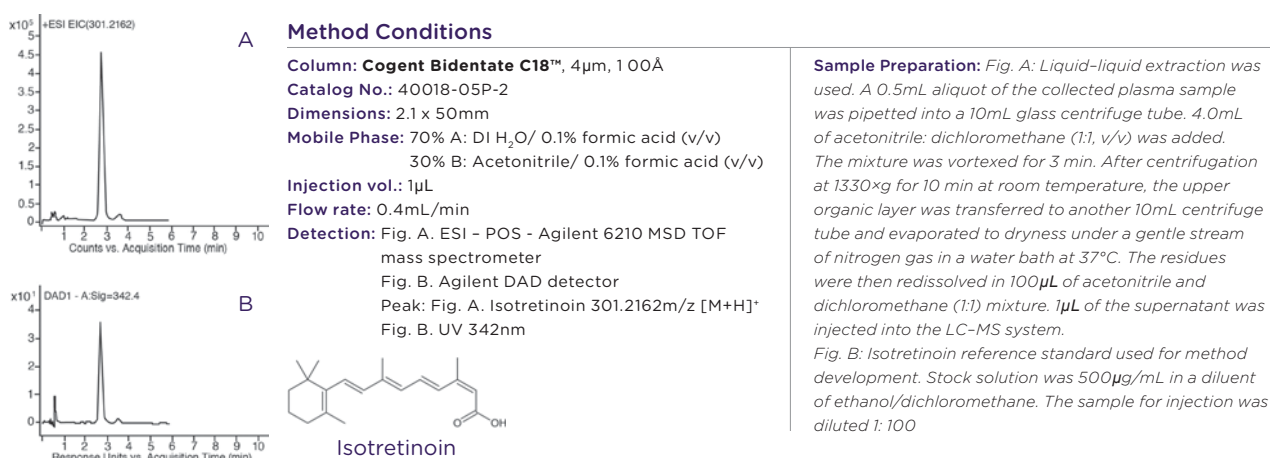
$x10^5$ +ESI EIC(301.2162)

A

5
4.5
4
3.5
3
2.5
2
1.5
1
0.5
0

1 2 3 4 5 6 7 8 9 10
Counts vs. Acquisition Time (min)

$x10^1$ DAD1 - A:Sig=342.4

B

4
3
2
1
0

1 2 3 4 5 6 7 8 9 10
Response Units vs. Acquisition Time (min)

Method Conditions

Column: Cogent Bidentate C18™, 4μm, 1 00Å
Catalog No.: 40018-05P-2
Dimensions: 2.1 x 50mm
Mobile Phase: 70% A: DI $H_2O$/ 0.1% formic acid (v/v)
30% B: Acetonitrile/ 0.1% formic acid (v/v)
Injection vol.: 1μL
Flow rate: 0.4mL/min
Detection: Fig. A. ESI – POS - Agilent 6210 MSD TOF mass spectrometer
Fig. B. Agilent DAD detector
Peak: Fig. A. Isotretinoin 301.2162m/z $[M+H]^+$
Fig. B. UV 342nm

O
OH

Isotretinoin

Sample Preparation: Fig. A: Liquid–liquid extraction was used. A 0.5mL aliquot of the collected plasma sample was pipetted into a 10mL glass centrifuge tube. 4.0mL of acetonitrile: dichloromethane (1:1, v/v) was added. The mixture was vortexed for 3 min. After centrifugation at 1330×g for 10 min at room temperature, the upper organic layer was transferred to another 10mL centrifuge tube and evaporated to dryness under a gentle stream of nitrogen gas in a water bath at 37°C. The residues were then redissolved in 100μL of acetonitrile and dichloromethane (1:1) mixture. 1μL of the supernatant was injected into the LC–MS system.
Fig. B: Isotretinoin reference standard used for method development. Stock solution was 500μg/mL in a diluent of ethanol/dichloromethane. The sample for injection was diluted 1: 100